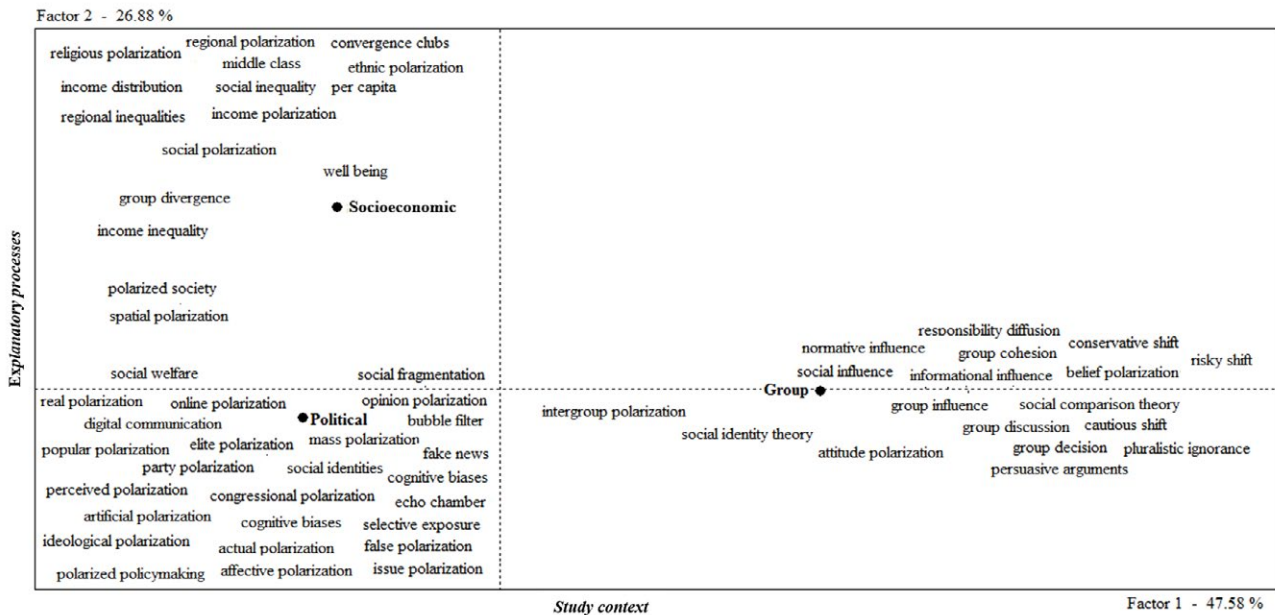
Factor 2 - 26.88 %

religious polarization regional polarization convergence clubs
middle class ethnic polarization
income distribution social inequality per capita
regional inequalities income polarization

social polarization
well being
group divergence
Socioeconomic
income inequality

polarized society
spatial polarization

social welfare social fragmentation

responsibility diffusion
normative influence group cohesion conservative shift
risky shift
social influence informational influence belief polarization

real polarization online polarization opinion polarization
digital communication Political bubble filter
popular polarization elite polarization mass polarization
fake news
party polarization social identities cognitive biases
perceived polarization congressional polarization echo chamber
artificial polarization cognitive biases selective exposure
ideological polarization actual polarization false polarization
polarized policymaking affective polarization issue polarization

Group
intergroup polarization
group influence social comparison theory
social identity theory
group discussion cautious shift
attitude polarization
group decision pluralistic ignorance
persuasive arguments

Explanatory processes

Study context

Factor 1 - 47.58 %